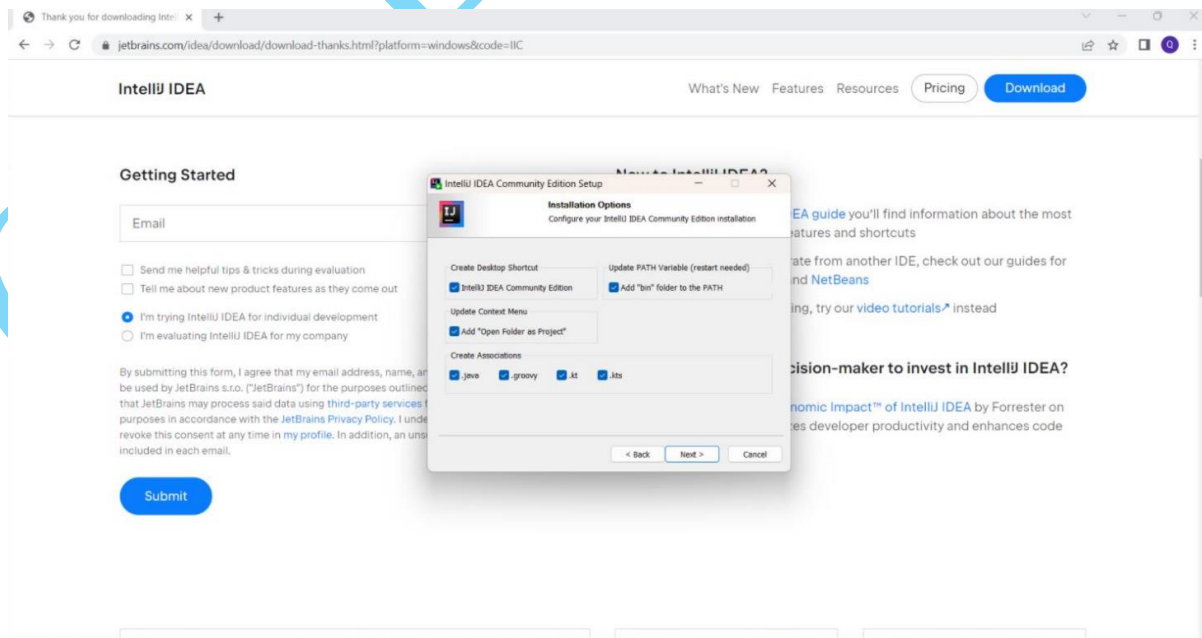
Thank you for downloading Intel ×  +

jetbrains.com/idea/download/download-thanks.html?platform=windows&code=IIC

IntelliJ IDEA

What's New  Features  Resources  Pricing  Download

Getting Started

Email

Send me helpful tips & tricks during evaluation
Tell me about new product features as they come out

I'm trying IntelliJ IDEA for individual development
I'm evaluating IntelliJ IDEA for my company

By submitting this form, I agree that my email address, name, an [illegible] be used by JetBrains s.r.o. ("JetBrains") for the purposes outline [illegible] that JetBrains may process said data using third-party services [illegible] purposes in accordance with the JetBrains Privacy Policy. I unde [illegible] revoke this consent at any time in my profile. In addition, an uns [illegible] included in each email.

Submit

New to IntelliJ IDEA?

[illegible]EA guide you'll find information about the most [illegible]eatures and shortcuts

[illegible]ate from another IDE, check out our guides for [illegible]nd NetBeans

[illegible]ing, try our video tutorials↗ instead

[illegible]cision-maker to invest in IntelliJ IDEA?

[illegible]nomic Impact™ of IntelliJ IDEA by Forrester on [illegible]es developer productivity and enhances code

IntelliJ IDEA Community Edition Setup

Installation Options
Configure your IntelliJ IDEA Community Edition installation

Create Desktop Shortcut
IntelliJ IDEA Community Edition

Update PATH Variable (restart needed)
Add "bin" folder to the PATH

Update Context Menu
Add "Open Folder as Project"

Create Associations
.java  .groovy  .kt  .kts

< Back  Next >  Cancel